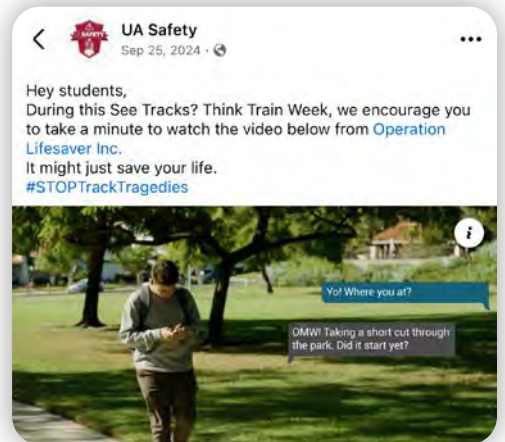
UA Safety
Sep 25, 2024 ·

Hey students,
During this See Tracks? Think Train Week, we encourage you to take a minute to watch the video below from Operation Lifesaver Inc.
It might just save your life.
#STOPTrackTragedies

i

Yo! Where you at?

OMW! Taking a short cut through the park. Did it start yet?